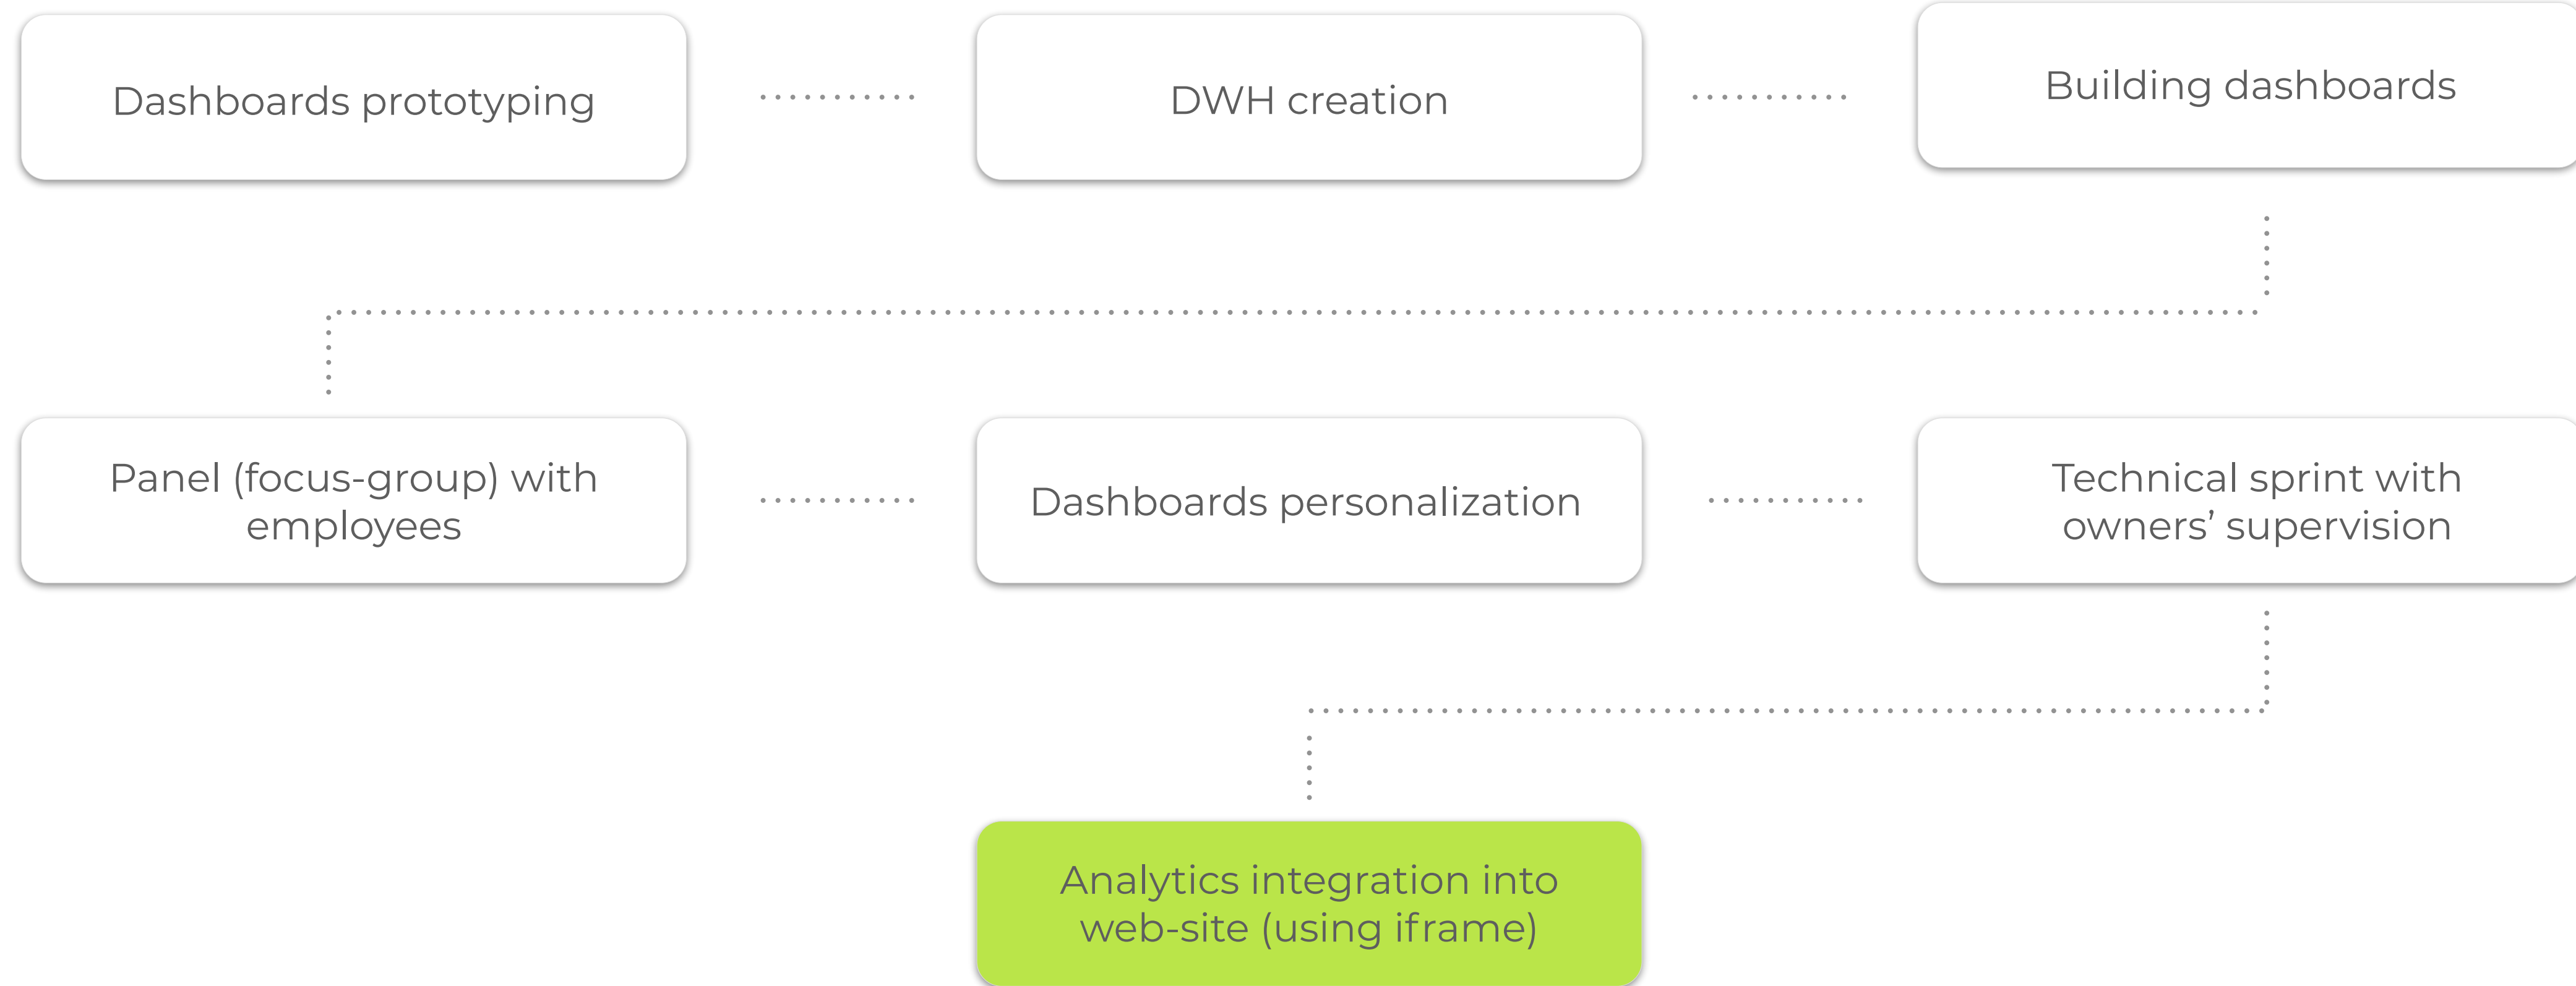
Dashboards prototyping

DWH creation

Building dashboards

Panel (focus-group) with employees

Dashboards personalization

Technical sprint with owners’ supervision

Analytics integration into web-site (using iframe)